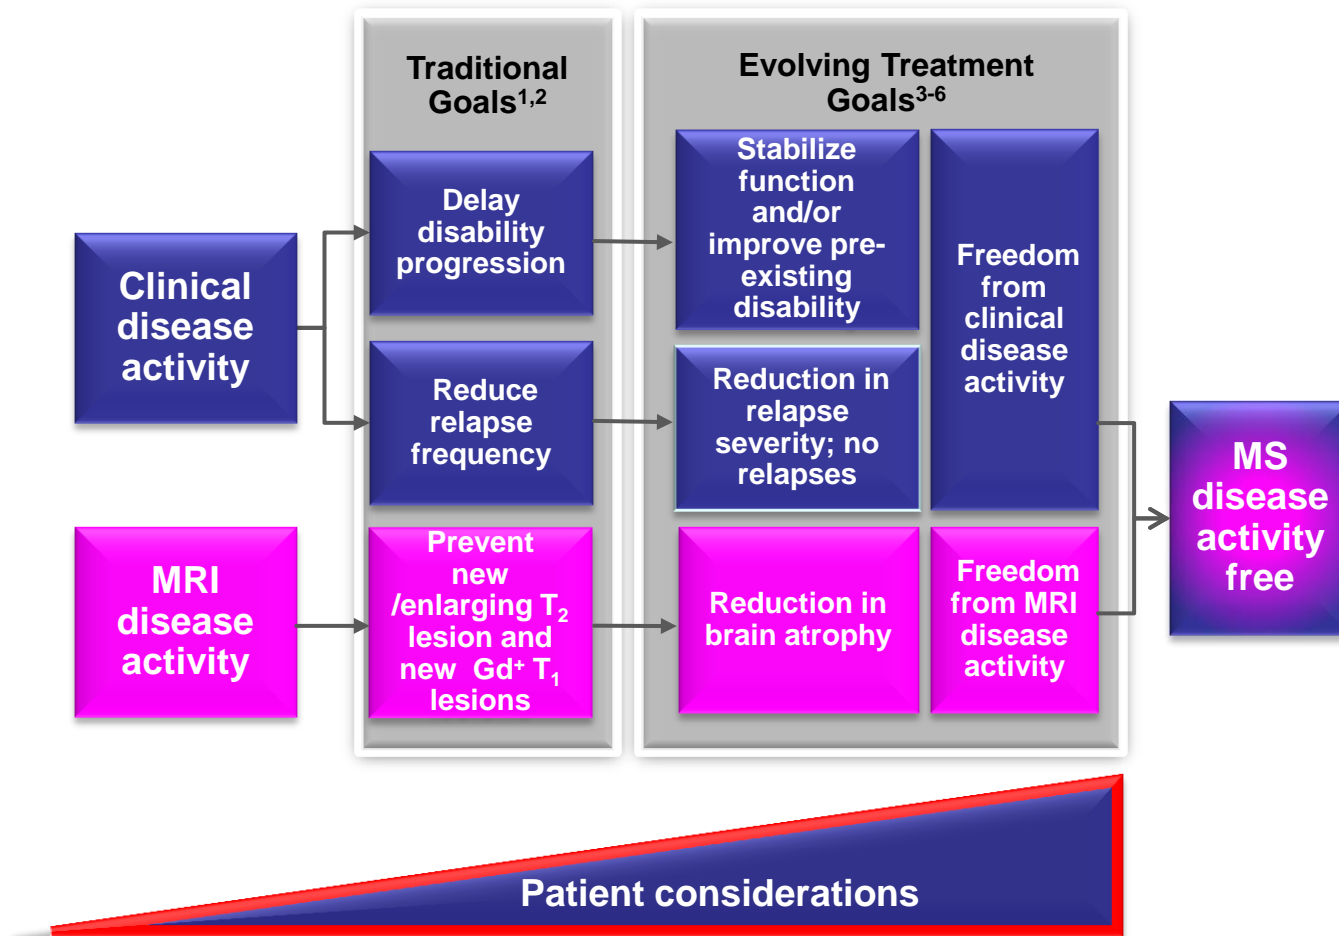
Traditional Goals$^{1,2}$

Evolving Treatment Goals$^{3-6}$

Clinical disease activity

Delay disability progression

Stabilize function and/or improve pre-existing disability

Freedom from clinical disease activity

Reduce relapse frequency

Reduction in relapse severity; no relapses

MRI disease activity

Prevent new /enlarging $T_2$ lesion and new $Gd^+$ $T_1$ lesions

Reduction in brain atrophy

Freedom from MRI disease activity

MS disease activity free

Patient considerations